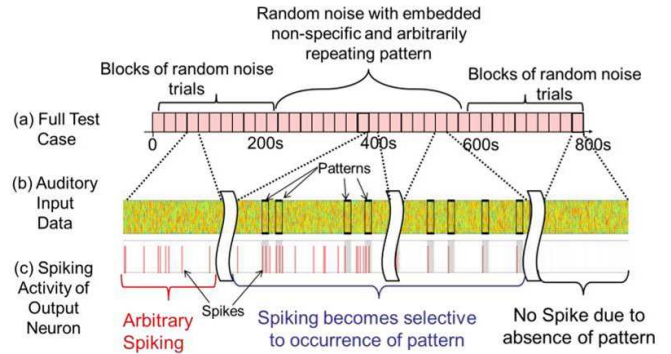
Random noise with embedded non-specific and arbitrarily repeating pattern

Blocks of random noise trials

Blocks of random noise trials

(a) Full Test Case

0

200s

400s

600s

800s

(b) Auditory Input Data

Patterns

(c) Spiking Activity of Output Neuron

Spikes

Arbitrary Spiking

Spiking becomes selective to occurrence of pattern

No Spike due to absence of pattern